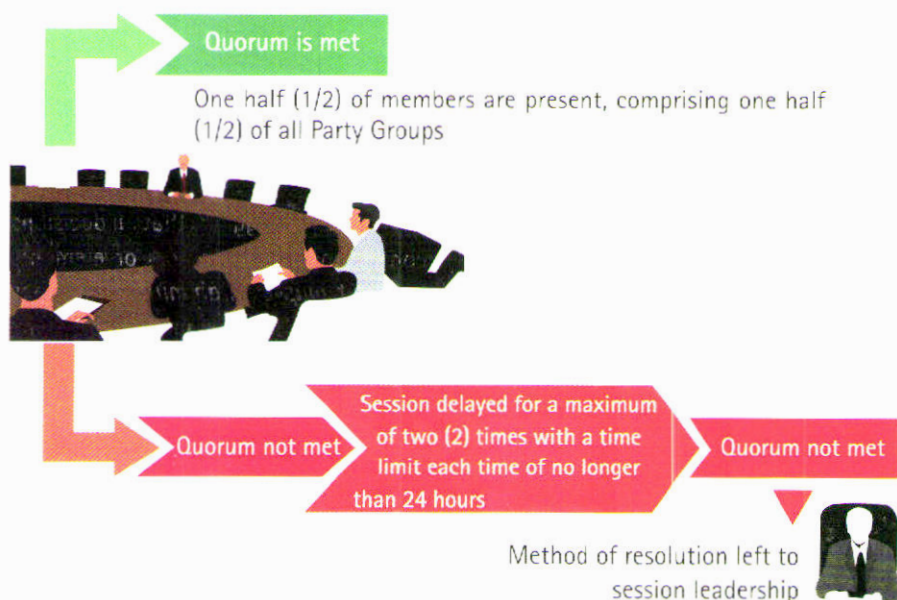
Quorum is met

One half (1/2) of members are present, comprising one half (1/2) of all Party Groups

Quorum not met

Session delayed for a maximum of two (2) times with a time limit each time of no longer than 24 hours

Quorum not met

Method of resolution left to session leadership